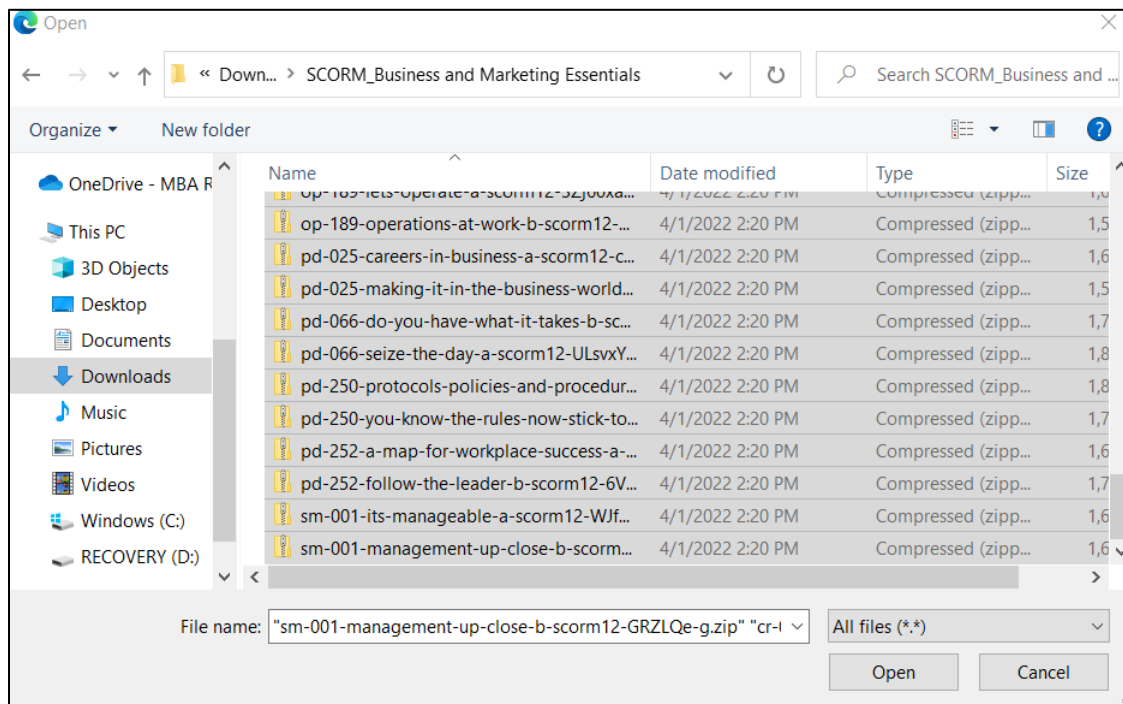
Open

« Down... > SCORM_Business and Marketing Essentials

Search SCORM_Business and ...

Organize ▾ New folder

OneDrive - MBA R
This PC
3D Objects
Desktop
Documents
Downloads
Music
Pictures
Videos
Windows (C:)
RECOVERY (D:)

| Name | Date modified | Type | Size |
|---|---|---|---|
| op-189-lets-operate-a-scorm12-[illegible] | 4/1/2022 2:20 PM | Compressed (zipp... | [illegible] |
| op-189-operations-at-work-b-scorm12-... | 4/1/2022 2:20 PM | Compressed (zipp... | 1,5 |
| pd-025-careers-in-business-a-scorm12-c... | 4/1/2022 2:20 PM | Compressed (zipp... | 1,6 |
| pd-025-making-it-in-the-business-world... | 4/1/2022 2:20 PM | Compressed (zipp... | 1,5 |
| pd-066-do-you-have-what-it-takes-b-sc... | 4/1/2022 2:20 PM | Compressed (zipp... | 1,7 |
| pd-066-seize-the-day-a-scorm12-ULsvxY... | 4/1/2022 2:20 PM | Compressed (zipp... | 1,8 |
| pd-250-protocols-policies-and-procedur... | 4/1/2022 2:20 PM | Compressed (zipp... | 1,8 |
| pd-250-you-know-the-rules-now-stick-to... | 4/1/2022 2:20 PM | Compressed (zipp... | 1,7 |
| pd-252-a-map-for-workplace-success-a-... | 4/1/2022 2:20 PM | Compressed (zipp... | 1,6 |
| pd-252-follow-the-leader-b-scorm12-6V... | 4/1/2022 2:20 PM | Compressed (zipp... | 1,7 |
| sm-001-its-manageable-a-scorm12-WJf... | 4/1/2022 2:20 PM | Compressed (zipp... | 1,6 |
| sm-001-management-up-close-b-scorm... | 4/1/2022 2:20 PM | Compressed (zipp... | 1,6 |

File name: "sm-001-management-up-close-b-scorm12-GRZLQe-g.zip" "cr-

All files (*.*)

Open Cancel